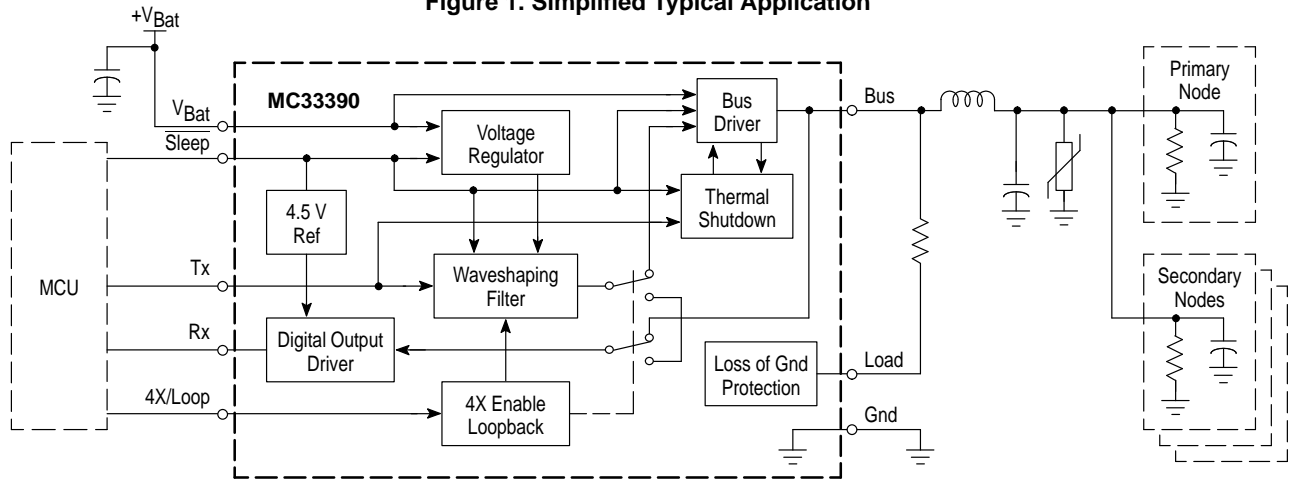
Figure 1. Simplified Typical Application

$+V_{Bat}$

MC33390

$V_{Bat}$

$\overline{Sleep}$

Voltage Regulator

Bus Driver

Thermal Shutdown

4.5 V Ref

Tx

Waveshaping Filter

MCU

Rx

Digital Output Driver

4X/Loop

4X Enable Loopback

Loss of Gnd Protection

Bus

Load

Gnd

Primary Node

Secondary Nodes